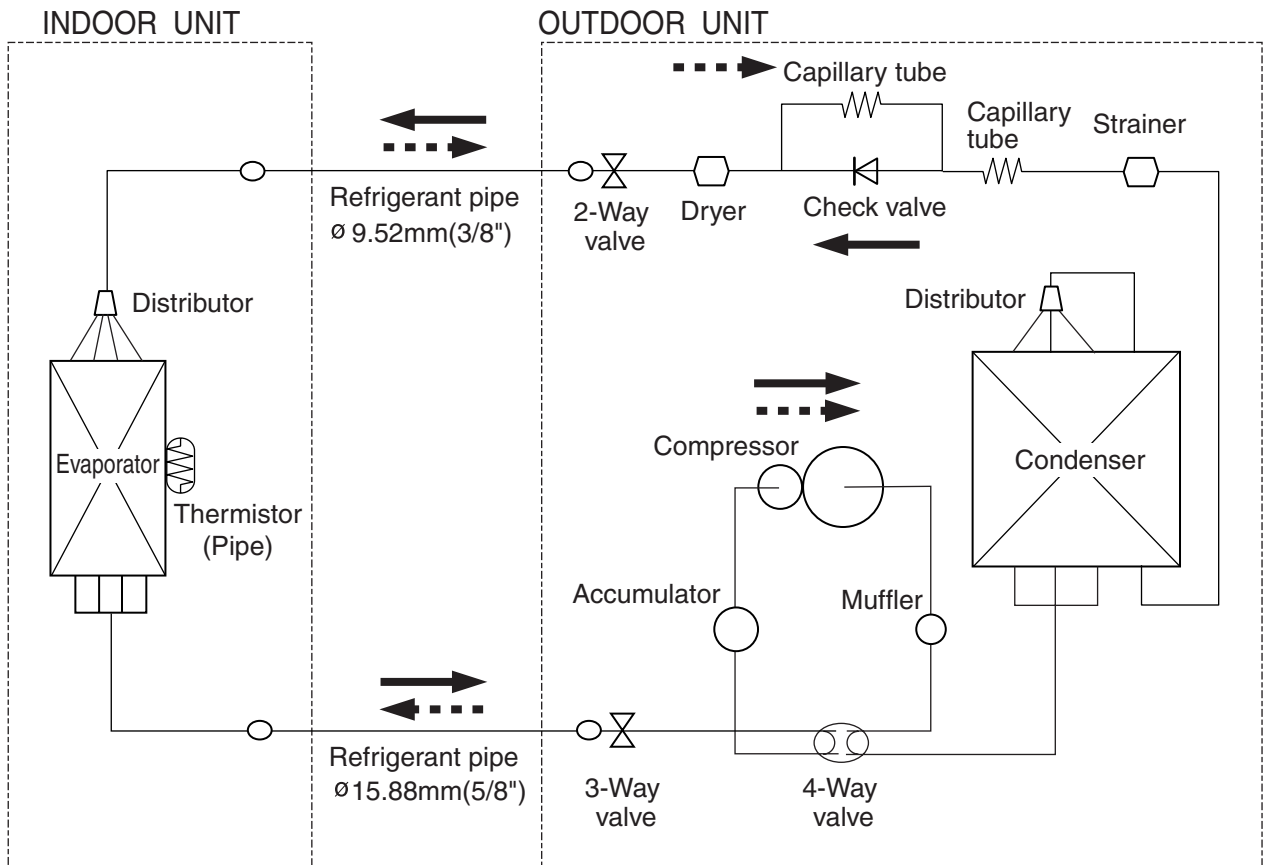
INDOOR UNIT

OUTDOOR UNIT

Capillary tube

Capillary tube

Strainer

Refrigerant pipe
ø 9.52mm(3/8")

2-Way valve

Dryer

Check valve

Distributor

Distributor

Evaporator

Thermistor (Pipe)

Compressor

Condenser

Accumulator

Muffler

Refrigerant pipe
ø15.88mm(5/8")

3-Way valve

4-Way valve